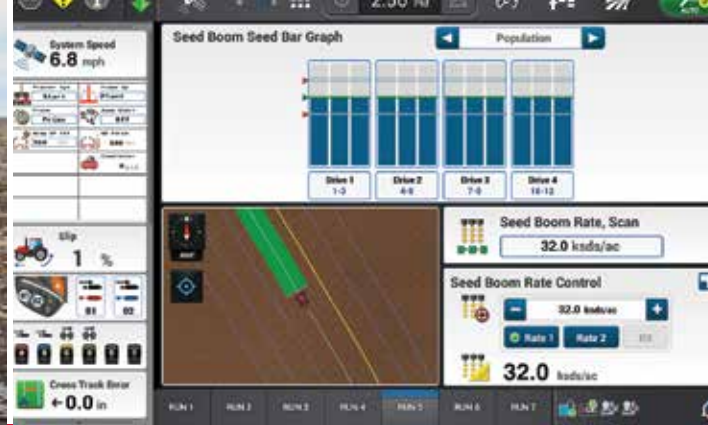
2:38 PM

System Speed
6.8 mph

Slip
1 %

01
02

Cross Track Error
← 0.0 in

Seed Boom Seed Bar Graph

Population

Drive 1
1-3

Drive 2
4-6

Drive 3
7-9

Drive 4
10-12

Seed Boom Rate, Scan
32.0 ksds/ac

Seed Boom Rate Control
32.0 ksds/ac
Rate 1
Rate 2

32.0 ksds/ac

RUN 1
RUN 2
RUN 3
RUN 4
RUN 5
RUN 6
RUN 7